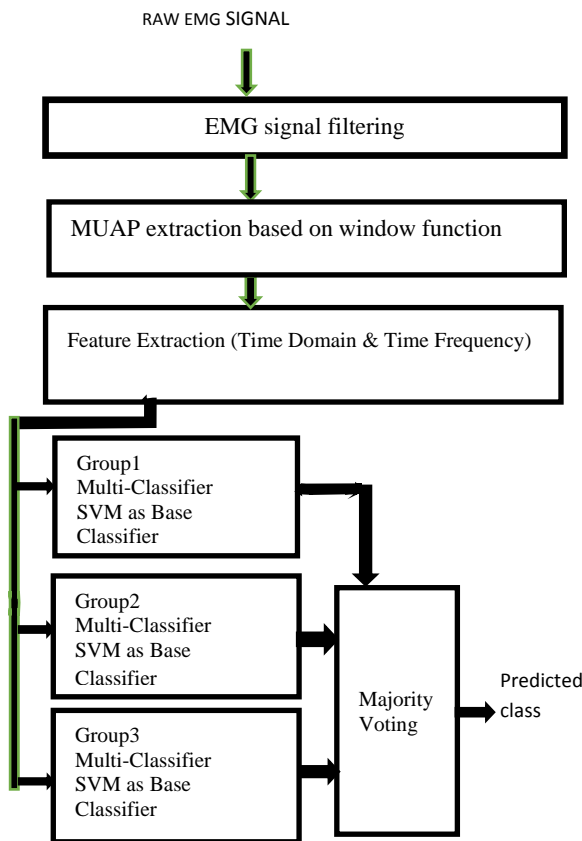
RAW EMG SIGNAL

EMG signal filtering

MUAP extraction based on window function

Feature Extraction (Time Domain & Time Frequency)

Group1
Multi-Classifier
SVM as Base
Classifier

Group2
Multi-Classifier
SVM as Base
Classifier

Group3
Multi-Classifier
SVM as Base
Classifier

Majority
Voting

Predicted
class